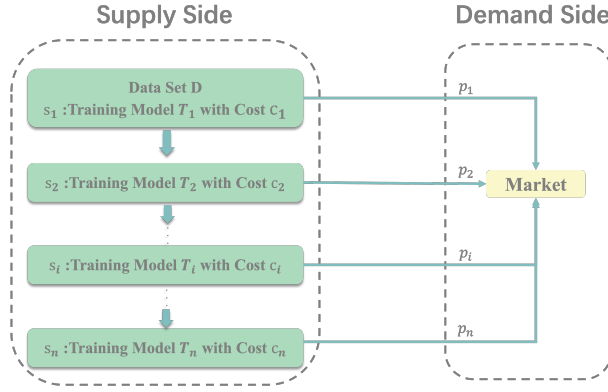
Supply Side

Demand Side

Data Set D
$s_1$ :Training Model $T_1$ with Cost $c_1$

$s_2$ :Training Model $T_2$ with Cost $c_2$

$s_i$ :Training Model $T_i$ with Cost $c_i$

$s_n$ :Training Model $T_n$ with Cost $c_n$

$p_1$

$p_2$

$p_i$

$p_n$

Market